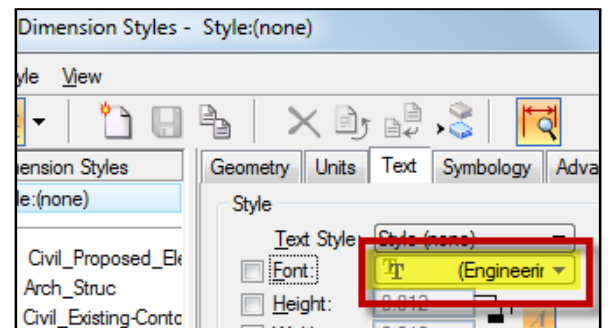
Dimension Styles - Style:(none)

yle View

ension Styles

le:(none)

Civil_Proposed_Ele

Arch_Struc

Civil_Existing-Conto

Geometry Units Text Symbology Adva

Style

Text Style Style (none)

Font: (Engineerir

Height: 0.012